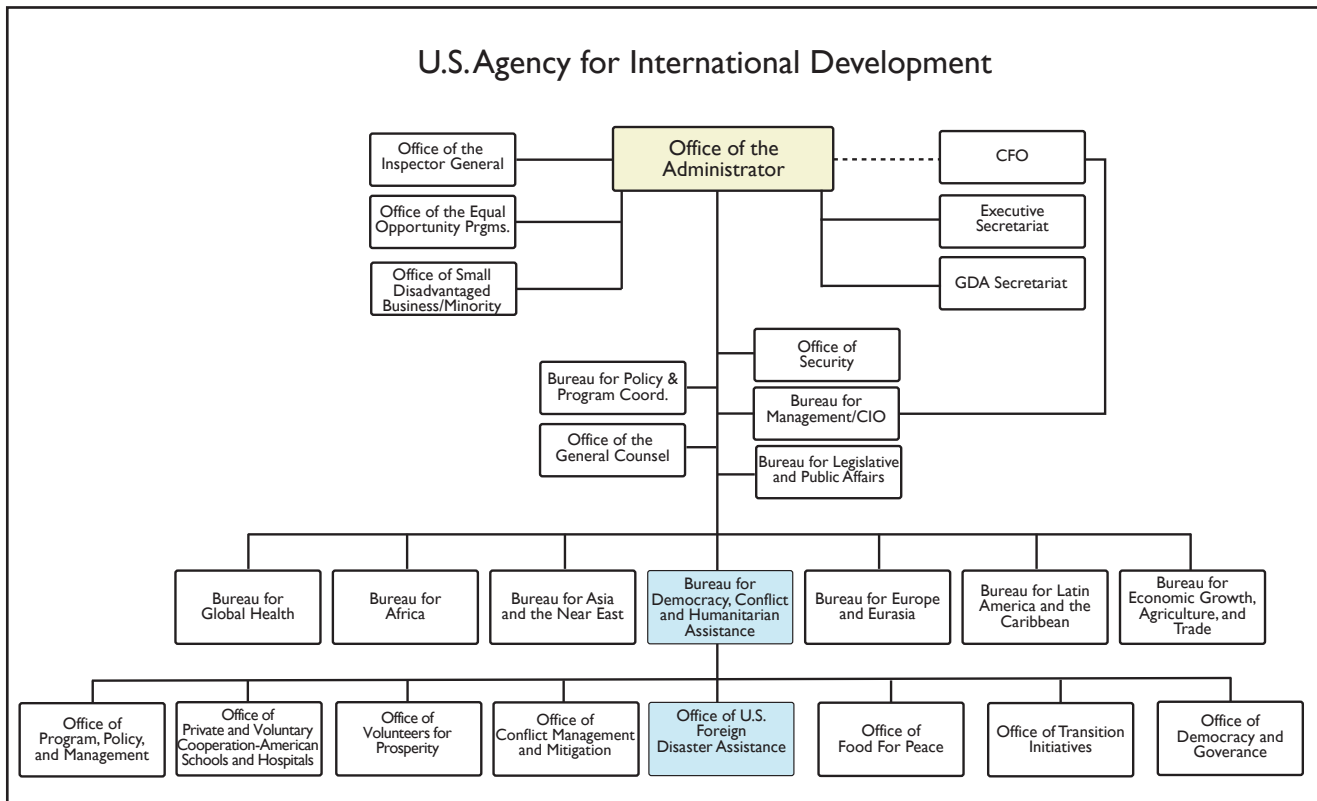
U.S. Agency for International Development

Office of the Inspector General

Office of the Administrator

CFO

Office of the Equal Opportunity Prgms.

Executive Secretariat

Office of Small Disadvantaged Business/Minority

GDA Secretariat

Office of Security

Bureau for Policy & Program Coord.

Bureau for Management/CIO

Office of the General Counsel

Bureau for Legislative and Public Affairs

Bureau for Global Health

Bureau for Africa

Bureau for Asia and the Near East

Bureau for Democracy, Conflict and Humanitarian Assistance

Bureau for Europe and Eurasia

Bureau for Latin America and the Caribbean

Bureau for Economic Growth, Agriculture, and Trade

Office of Program, Policy, and Management

Office of Private and Voluntary Cooperation-American Schools and Hospitals

Office of Volunteers for Prosperity

Office of Conflict Management and Mitigation

Office of U.S. Foreign Disaster Assistance

Office of Food For Peace

Office of Transition Initiatives

Office of Democracy and Goverance